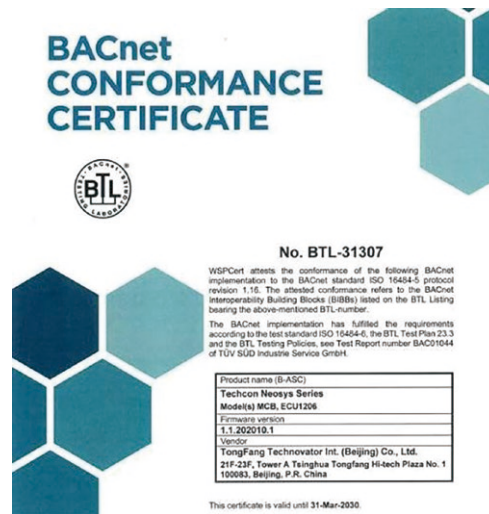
BACnet CONFORMANCE CERTIFICATE

BACnet TESTING LABORATORIES
BTL

No. BTL-31307

WSPCert attests the conformance of the following BACnet implementation to the BACnet standard ISO 16484-5 protocol revision 1.16. The attested conformance refers to the BACnet Interoperability Building Blocks (BIBBs) listed on the BTL Listing bearing the above-mentioned BTL-number.

The BACnet implementation has fulfilled the requirements according to the test standard ISO 16484-6, the BTL Test Plan 23.3 and the BTL Testing Policies, see Test Report number BAC01044 of TÜV SÜD Industrie Service GmbH.

| Product name (B-ASC) |
|---|
| Techcon Neosys Series |
| Model(s) MCB, ECU1206 |
| Firmware version |
| 1.1.202010.1 |
| Vendor |
| TongFang Technovator Int. (Beijing) Co., Ltd. |
| 21F-23F, Tower A Tsinghua Tongfang Hi-tech Plaza No. 1 100083, Beijing, P.R. China |

This certificate is valid until 31-Mar-2030.